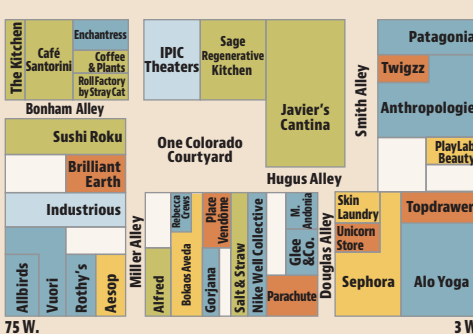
The Kitchen
Café Santorini
Enchantress
Coffee & Plants
Roll Factory by Stray Cat
Bonham Alley
IPIC Theaters
Sage Regenerative Kitchen
Javier's Cantina
Smith Alley
Patagonia
Twigzz
Anthropologie
PlayLab Beauty
Sushi Roku
Brilliant Earth
One Colorado Courtyard
Hugus Alley
Industrious
Miller Alley
Alfred
Rebecca Crews
Bokaos Aveda
Gorjana
Place Vendome
Salt & Straw
Nike Well Collective
M. Antonia
Glee & Co.
Parachute
Douglas Alley
Skin Laundry
Unicorn Store
Sephora
Topdrawer
Alo Yoga
Allbirds
Vuori
Rothy's
Aesop
75 W.
3 W.